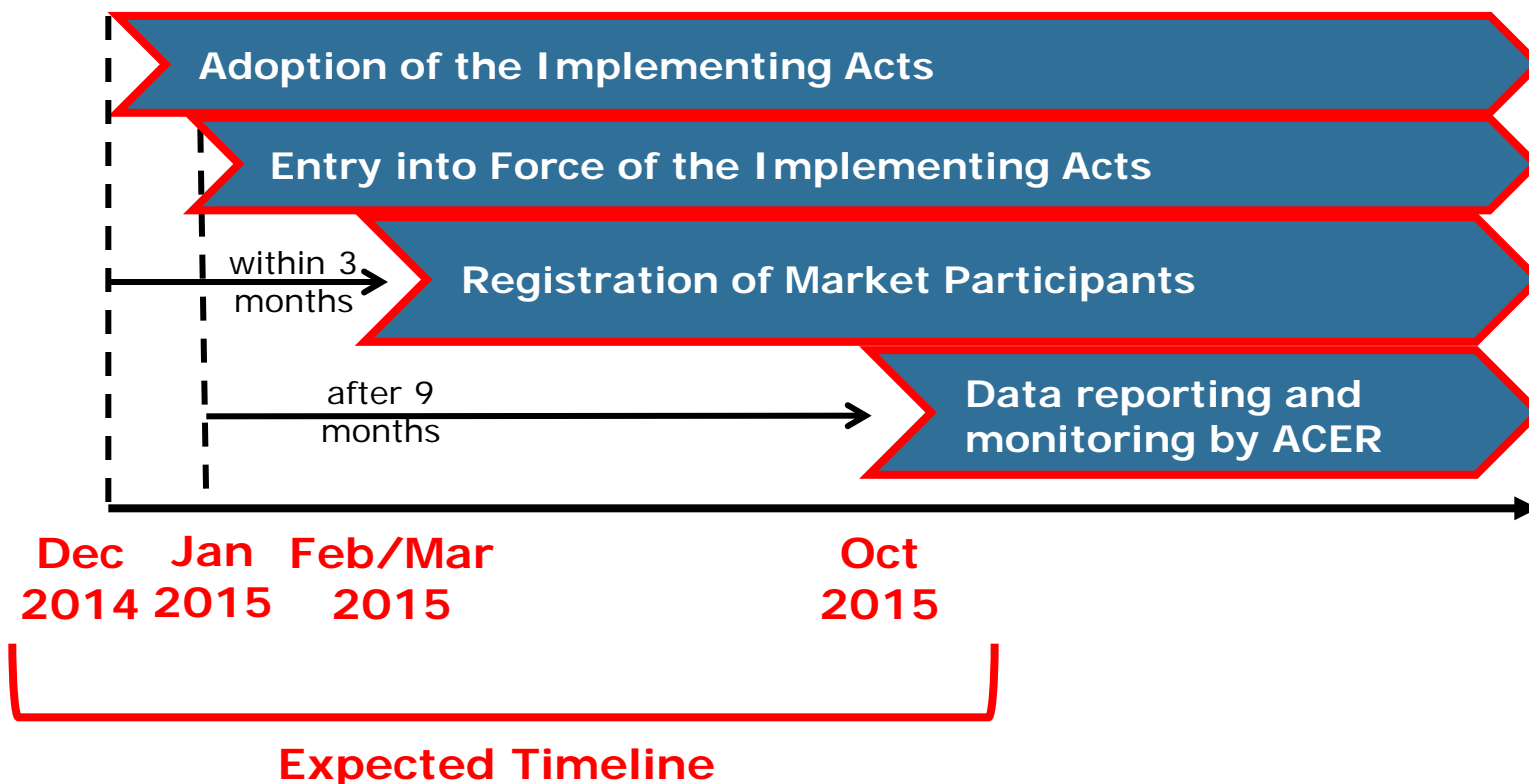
Adoption of the Implementing Acts

Entry into Force of the Implementing Acts

within 3 months

Registration of Market Participants

after 9 months

Data reporting and monitoring by ACER

Dec 2014

Jan 2015

Feb/Mar 2015

Oct 2015

Expected Timeline